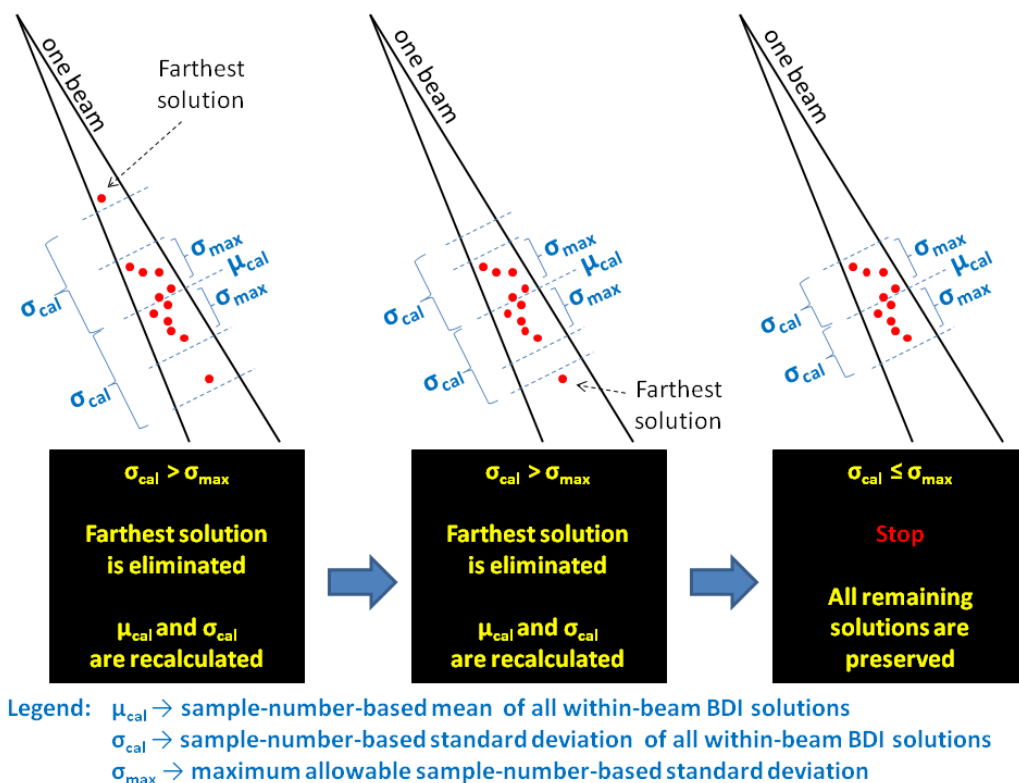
one beam

Farthest solution

$\sigma_{max}$
$\mu_{cal}$
$\sigma_{max}$
$\sigma_{cal}$
$\sigma_{cal}$

$\sigma_{cal} > \sigma_{max}$

Farthest solution is eliminated

$\mu_{cal}$ and $\sigma_{cal}$ are recalculated

one beam

$\sigma_{max}$
$\mu_{cal}$
$\sigma_{max}$
$\sigma_{cal}$
$\sigma_{cal}$

Farthest solution

$\sigma_{cal} > \sigma_{max}$

Farthest solution is eliminated

$\mu_{cal}$ and $\sigma_{cal}$ are recalculated

one beam

$\sigma_{max}$
$\mu_{cal}$
$\sigma_{max}$
$\sigma_{cal}$
$\sigma_{cal}$

$\sigma_{cal} \leq \sigma_{max}$

Stop

All remaining solutions are preserved

Legend: $\mu_{cal} \rightarrow$ sample-number-based mean of all within-beam BDI solutions
$\sigma_{cal} \rightarrow$ sample-number-based standard deviation of all within-beam BDI solutions
$\sigma_{max} \rightarrow$ maximum allowable sample-number-based standard deviation